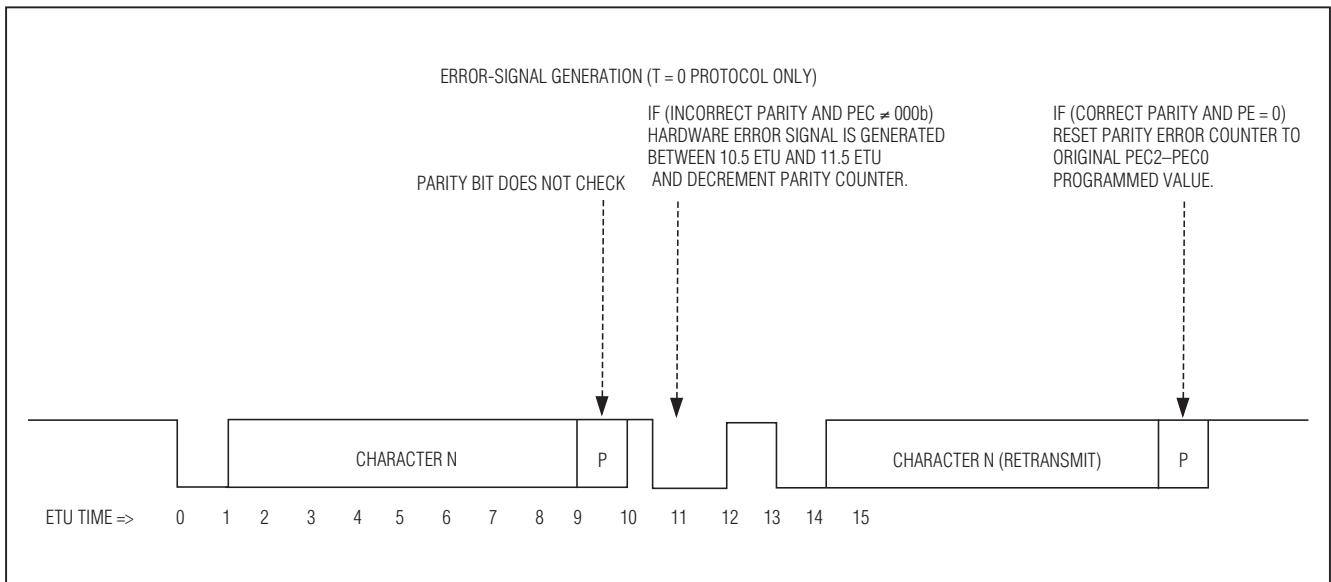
ERROR-SIGNAL GENERATION (T = 0 PROTOCOL ONLY)

PARITY BIT DOES NOT CHECK

IF (INCORRECT PARITY AND PEC $\neq$ 000b) HARDWARE ERROR SIGNAL IS GENERATED BETWEEN 10.5 ETU AND 11.5 ETU AND DECREMENT PARITY COUNTER.

IF (CORRECT PARITY AND PE = 0) RESET PARITY ERROR COUNTER TO ORIGINAL PEC2–PEC0 PROGRAMMED VALUE.

CHARACTER N

P

CHARACTER N (RETRANSMIT)

P

ETU TIME => 0 1 2 3 4 5 6 7 8 9 10 11 12 13 14 15